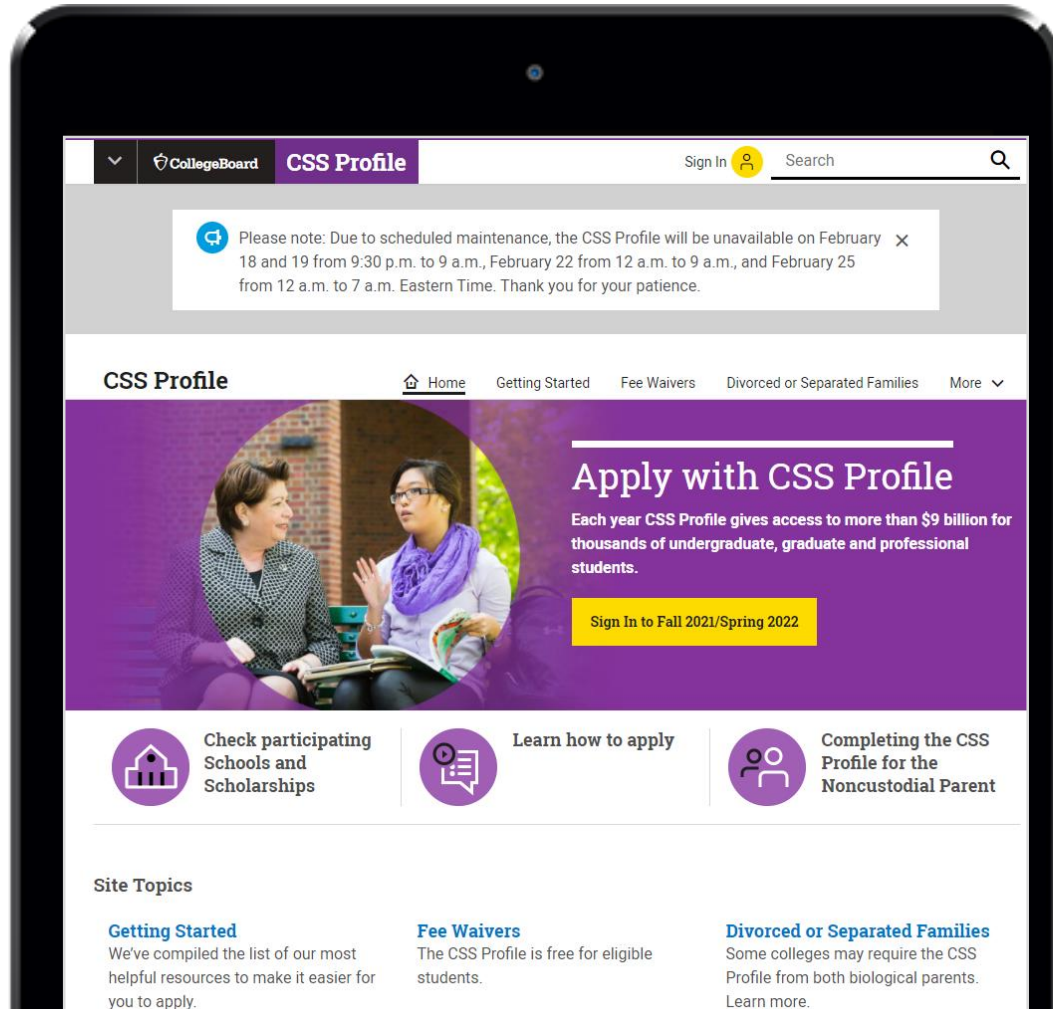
CollegeBoard CSS Profile

Sign In

Search

Please note: Due to scheduled maintenance, the CSS Profile will be unavailable on February 18 and 19 from 9:30 p.m. to 9 a.m., February 22 from 12 a.m. to 9 a.m., and February 25 from 12 a.m. to 7 a.m. Eastern Time. Thank you for your patience.

CSS Profile

Home Getting Started Fee Waivers Divorced or Separated Families More

Apply with CSS Profile

Each year CSS Profile gives access to more than $9 billion for thousands of undergraduate, graduate and professional students.

Sign In to Fall 2021/Spring 2022

Check participating Schools and Scholarships

Learn how to apply

Completing the CSS Profile for the Noncustodial Parent

Site Topics

Getting Started
We've compiled the list of our most helpful resources to make it easier for you to apply.

Fee Waivers
The CSS Profile is free for eligible students.

Divorced or Separated Families
Some colleges may require the CSS Profile from both biological parents. Learn more.